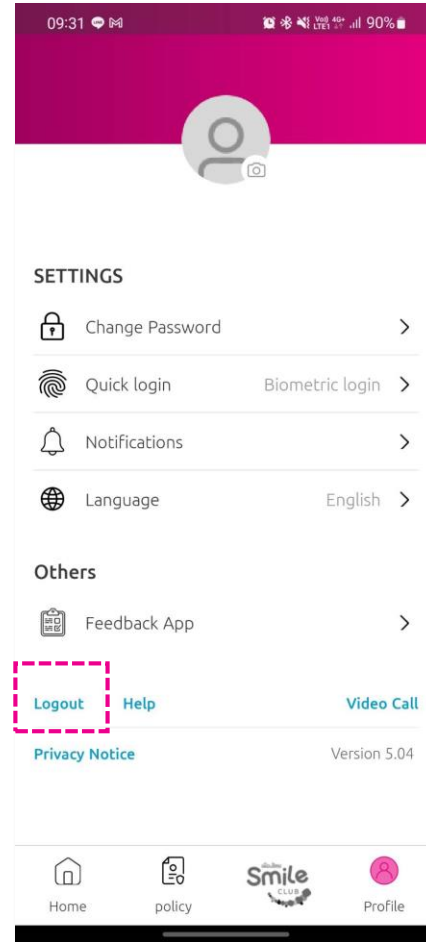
09:31 90%

SETTINGS

Change Password

Quick login Biometric login

Notifications

Language English

Others

Feedback App

Logout Help Video Call

Privacy Notice Version 5.04

Home policy Smile CLUB Profile